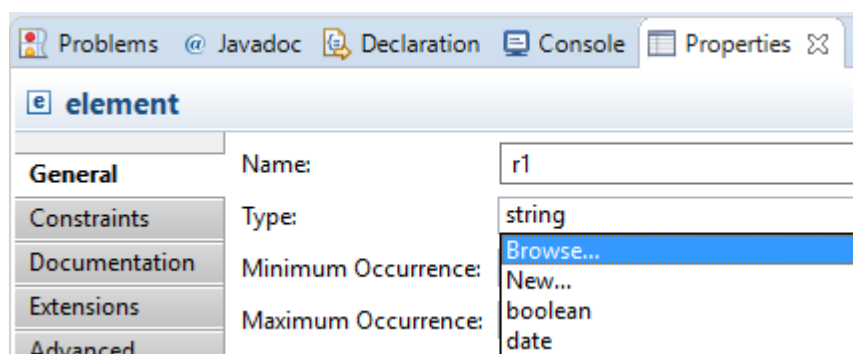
Problems @ Javadoc Declaration Console Properties ☒

e element

General
Constraints
Documentation
Extensions
Advanced

Name: r1
Type: string
Minimum Occurrence:
Maximum Occurrence:

Browse...
New...
boolean
date